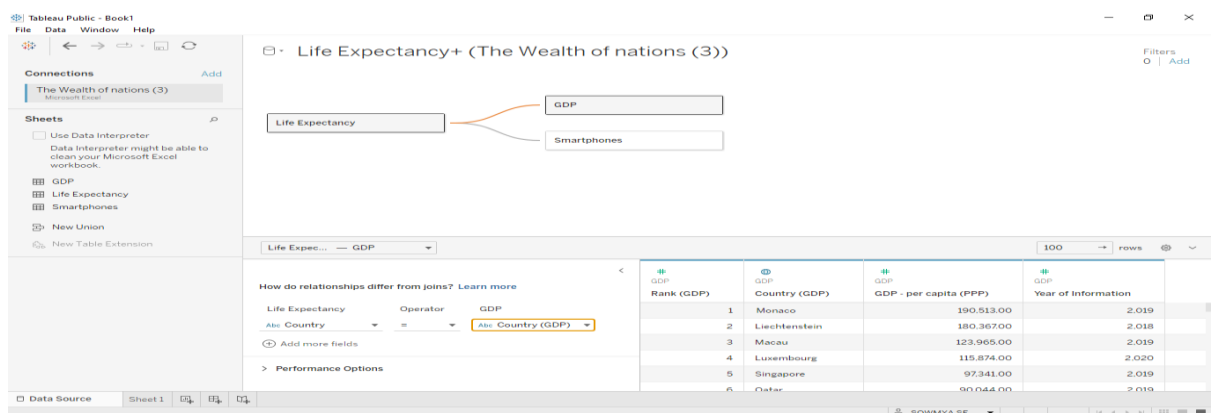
Tableau Public - Book1
File Data Window Help

Connections Add
The Wealth of nations (3)
Microsoft Excel

Sheets
Use Data Interpreter
Data Interpreter might be able to clean your Microsoft Excel workbook.
GDP
Life Expectancy
Smartphones
New Union
New Table Extension

Life Expectancy+ (The Wealth of nations (3))

Filters
0 | Add

Life Expectancy
GDP
Smartphones

Life Expec... — GDP

100 rows

How do relationships differ from joins? Learn more

Life Expectancy Operator GDP
Abc Country = Abc Country (GDP)
Add more fields

> Performance Options

| GDP Rank (GDP) | GDP Country (GDP) | GDP GDP - per capita (PPP) | GDP Year of Information |
|---|---|---|---|
| 1 | Monaco | 190,513.00 | 2,019 |
| 2 | Liechtenstein | 180,367.00 | 2,018 |
| 3 | Macau | 123,965.00 | 2,019 |
| 4 | Luxembourg | 115,874.00 | 2,020 |
| 5 | Singapore | 97,341.00 | 2,019 |
| 6 | Qatar | 90,044.00 | 2,019 |

Data Source Sheet 1
SOWMYA SE